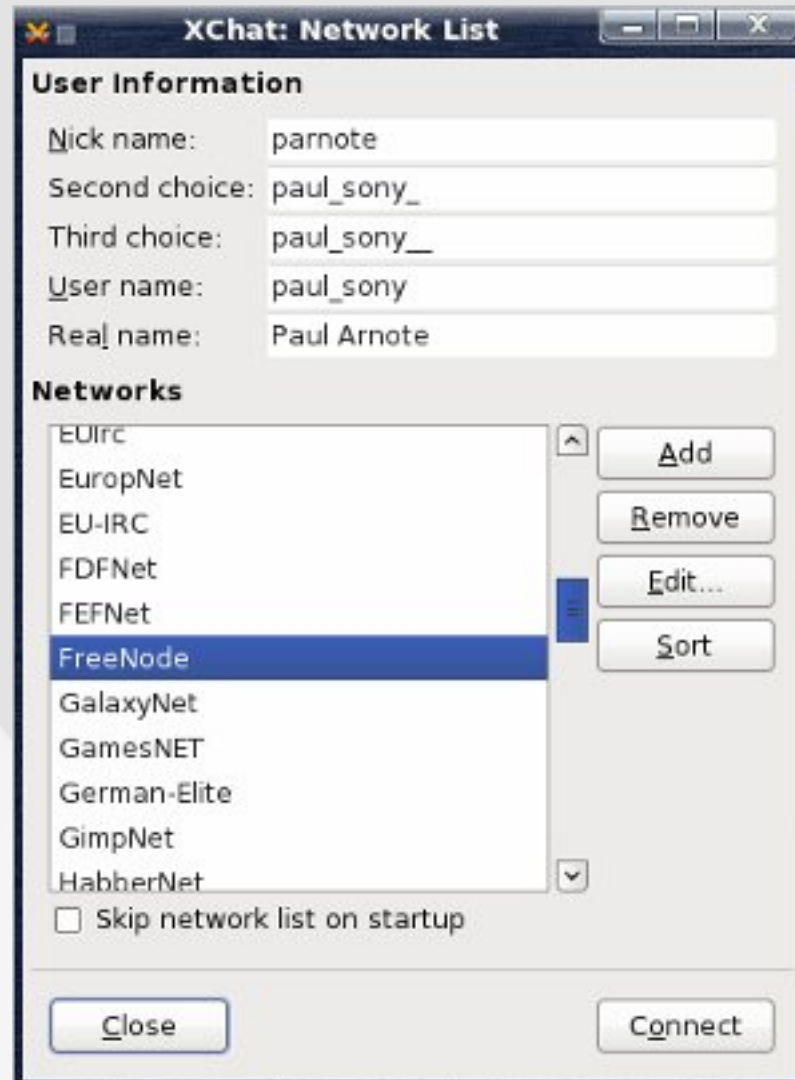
XChat: Network List

User Information

Nick name: parnote

Second choice: paul_sony_

Third choice: paul_sony__

User name: paul_sony

Real name: Paul Arnote

Networks

EUIrc
EuropNet
EU-IRC
FDFNet
FEFNet
FreeNode
GalaxyNet
GamesNET
German-Elite
GimpNet
HabberNet

Add

Remove

Edit...

Sort

Skip network list on startup

Close

Connect